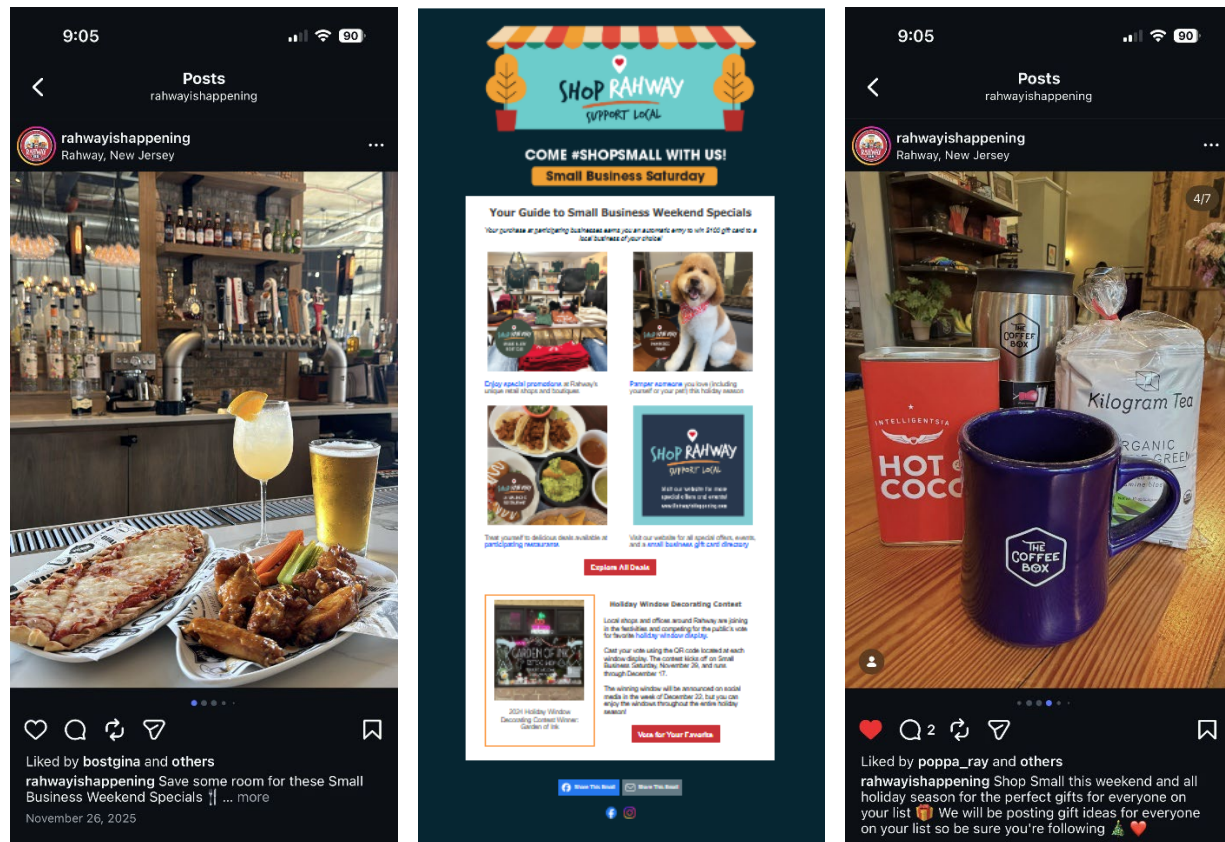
9:05

90

Posts
rahwayishappening

rahwayishappening
Rahway, New Jersey

Liked by bostgina and others

rahwayishappening Save some room for these Small Business Weekend Specials 🍴 ... more

November 26, 2025

SHOP RAHWAY
SUPPORT LOCAL

COME #SHOPSMALL WITH US!

Small Business Saturday

Your Guide to Small Business Weekend Specials

Your purchase at participating businesses earns you an automatic entry to win $100 gift card to a local business of your choice!

Enjoy special promotions at Rahway's unique retail shops and boutiques.

Pamper someone you love (including yourself or your pet) this holiday season.

Treat yourself to delicious deals available at participating restaurants.

SHOP RAHWAY
SUPPORT LOCAL

Visit our website for more special offers and events! www.rahwayishappening.com

Visit our website for all special offers, events, and a small business gift card directory.

Explore All Deals

2024 Holiday Window Decorating Contest Winner: Garden of Ink

Holiday Window Decorating Contest

Local shops and offices around Rahway are joining in the festivities and competing for the public's vote for favorite holiday window display.

Cast your vote using the QR code located at each window display. The contest kicks off on Small Business Saturday, November 29, and runs through December 17.

The winning window will be announced on social media in the week of December 22, but you can enjoy the windows throughout the entire holiday season!

Vote for Your Favorite

Share This Email

Share This Email

9:05

90

Posts
rahwayishappening

rahwayishappening
Rahway, New Jersey

4/7

THE COFFEE BOX

INTELLIGENTSIA
HOT COCO

Kilogram Tea
ORGANIC
GREEN

THE COFFEE BOX

2

Liked by poppa_ray and others

rahwayishappening Shop Small this weekend and all holiday season for the perfect gifts for everyone on your list 🎁 We will be posting gift ideas for everyone on your list so be sure you're following 🎄❤️